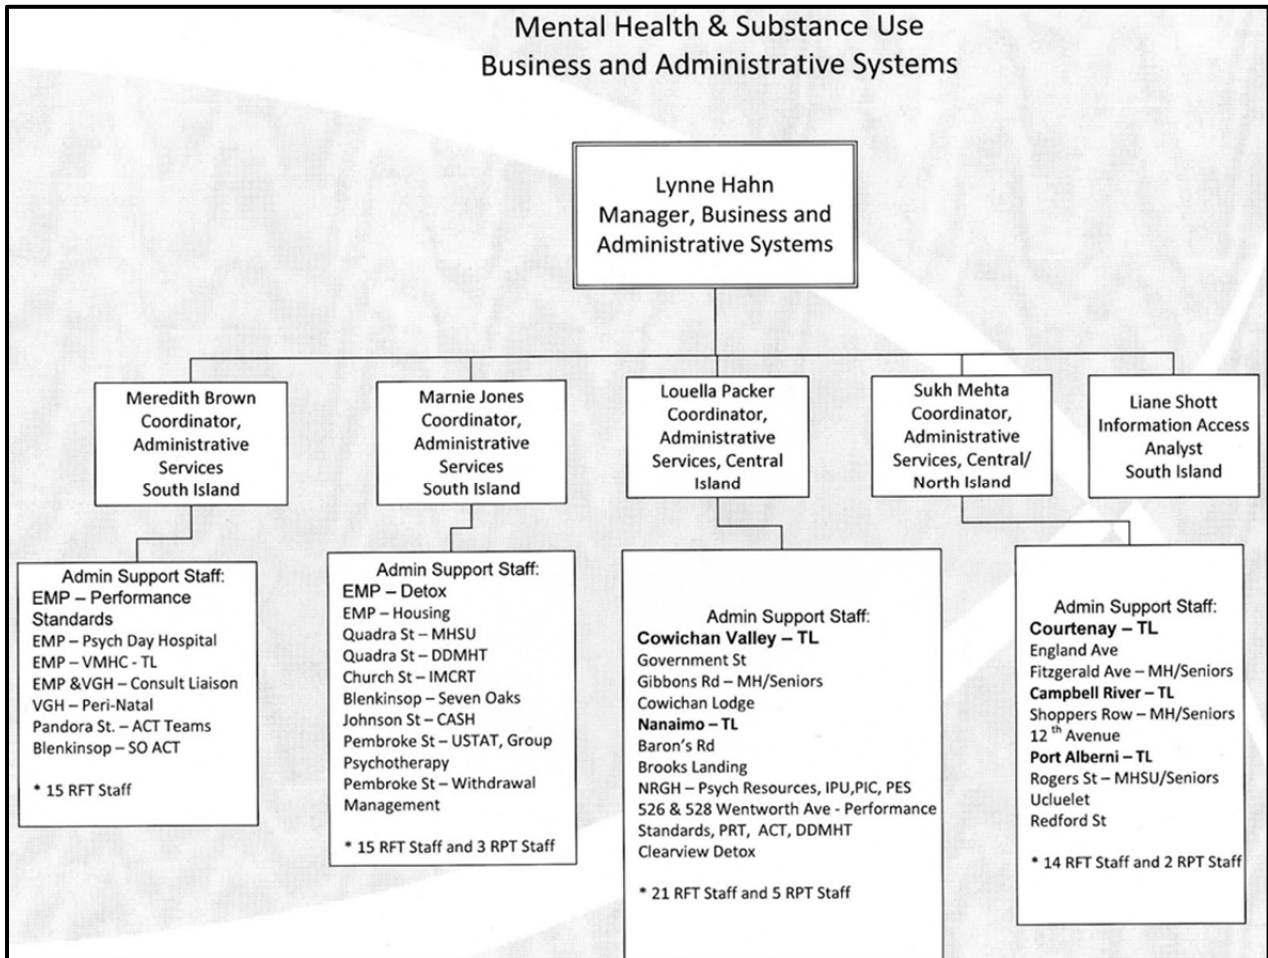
Mental Health & Substance Use
Business and Administrative Systems

Lynne Hahn
Manager, Business and Administrative Systems

Meredith Brown
Coordinator, Administrative Services
South Island

Marnie Jones
Coordinator, Administrative Services
South Island

Louella Packer
Coordinator, Administrative Services, Central Island

Sukh Mehta
Coordinator, Administrative Services, Central/ North Island

Liane Shott
Information Access Analyst
South Island

Admin Support Staff:
EMP – Performance Standards
EMP – Psych Day Hospital
EMP – VMHC - TL
EMP &VGH – Consult Liaison
VGH – Peri-Natal
Pandora St. – ACT Teams
Blenkinsop – SO ACT

* 15 RFT Staff

Admin Support Staff:
EMP – Detox
EMP – Housing
Quadra St – MHSU
Quadra St – DDMHT
Church St – IMCRT
Blenkinsop – Seven Oaks
Johnson St – CASH
Pembroke St – USTAT, Group Psychotherapy
Pembroke St – Withdrawal Management

* 15 RFT Staff and 3 RPT Staff

Admin Support Staff:
Cowichan Valley – TL
Government St
Gibbons Rd – MH/Seniors
Cowichan Lodge
Nanaimo – TL
Baron's Rd
Brooks Landing
NRGH – Psych Resources, IPU,PIC, PES
526 & 528 Wentworth Ave - Performance Standards, PRT, ACT, DDMHT
Clearview Detox

* 21 RFT Staff and 5 RPT Staff

Admin Support Staff:
Courtenay – TL
England Ave
Fitzgerald Ave – MH/Seniors
Campbell River – TL
Shoppers Row – MH/Seniors
$12^{th}$ Avenue
Port Alberni – TL
Rogers St – MHSU/Seniors
Ucluelet
Redford St

* 14 RFT Staff and 2 RPT Staff